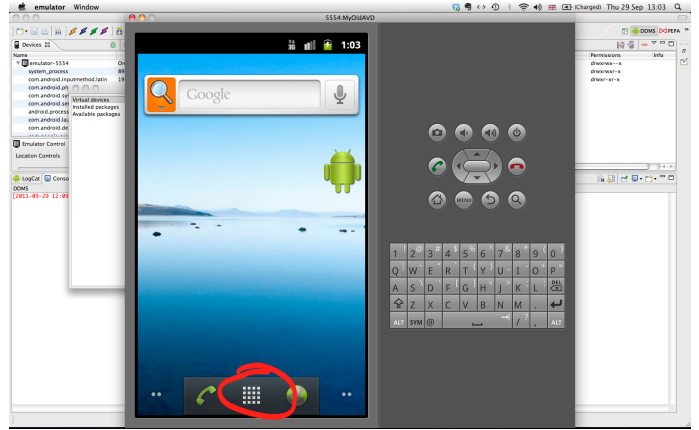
emulator Window

(Charged) Thu 29 Sep 13:03

5554:MyOldAVD

Devices

Name

emulator-5554 On

system_process 89

com.android.inputmethod.latin 19

com.android.ph

com.android.se

com.android.se

android.process

com.android.la

com.android.de

Virtual devices

Installed packages

Available packages

Emulator Control

Location Controls

LogCat Console

DDMS

[2011-09-29 12:09

DDMS PEPA

Permissions Info

drwxrwx--x

drwxrwxr-x

drwxr-xr-x

1:03

Google

MENU

1 2 3 4 5 6 7 8 9 0

Q W E R T Y U I O P

A S D F G H J K L DEL

Z X C V B N M

ALT SYM @ / ? , ALT